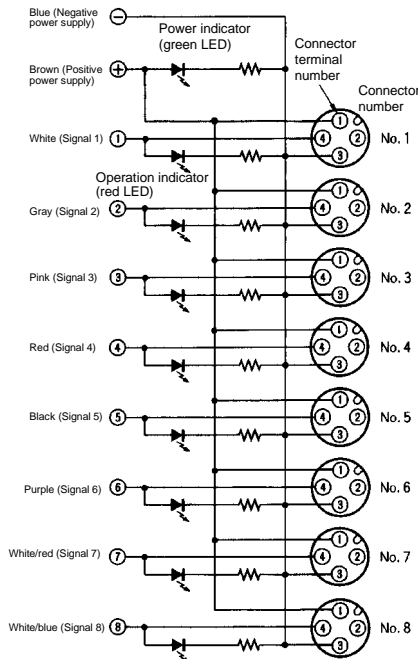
Blue (Negative power supply) ⊖

Power indicator (green LED)

Connector terminal number

Connector number

Brown (Positive power supply) ⊕

White (Signal 1) ①

1 4 2 3 No. 1

Operation indicator (red LED)

Gray (Signal 2) ②

1 4 2 3 No. 2

Pink (Signal 3) ③

1 4 2 3 No. 3

Red (Signal 4) ④

1 4 2 3 No. 4

Black (Signal 5) ⑤

1 4 2 3 No. 5

Purple (Signal 6) ⑥

1 4 2 3 No. 6

White/red (Signal 7) ⑦

1 4 2 3 No. 7

White/blue (Signal 8) ⑧

1 4 2 3 No. 8